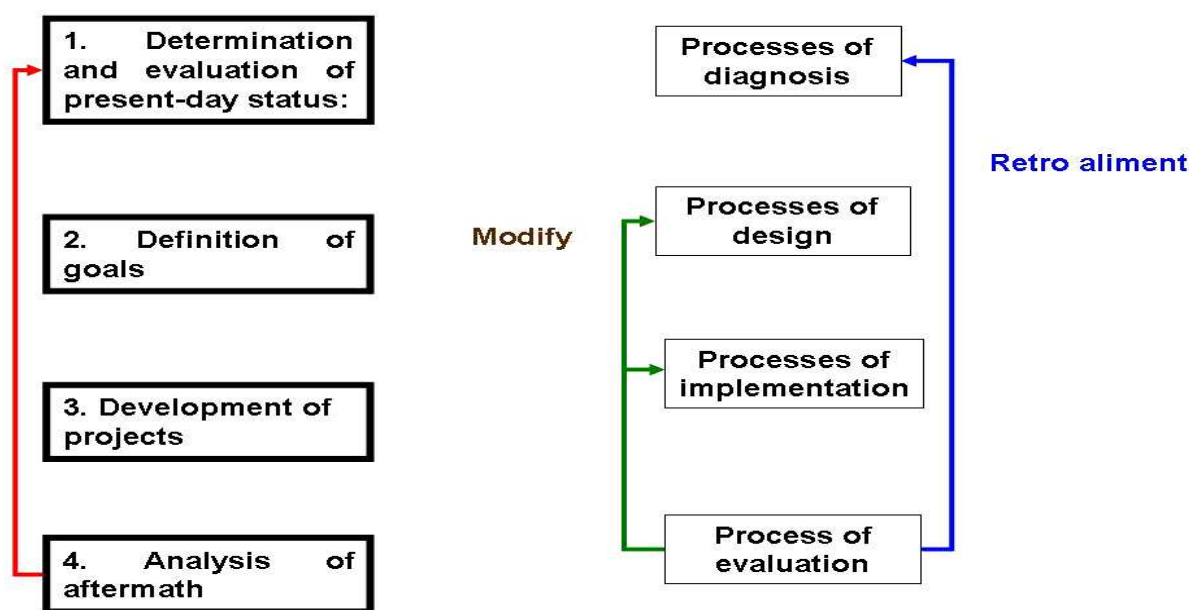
1. Determination and evaluation of present-day status:

2. Definition of goals

3. Development of projects

4. Analysis of aftermath

Processes of diagnosis

Retro aliment

Modify

Processes of design

Processes of implementation

Process of evaluation